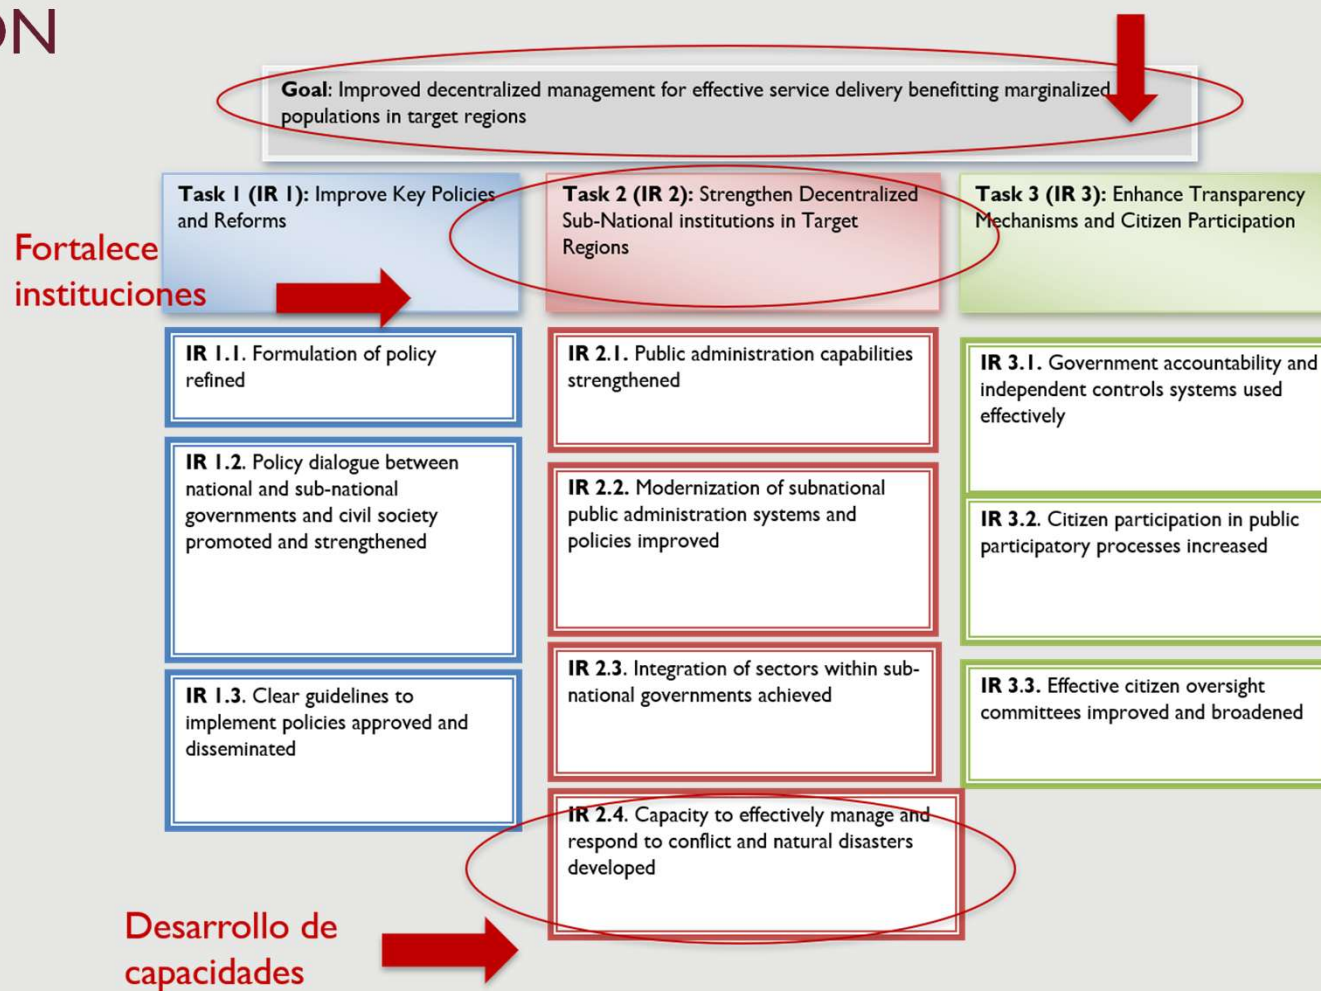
ON

Goal: Improved decentralized management for effective service delivery benefitting marginalized populations in target regions

Fortalece instituciones

Task 1 (IR 1): Improve Key Policies and Reforms

IR 1.1. Formulation of policy refined

IR 1.2. Policy dialogue between national and sub-national governments and civil society promoted and strengthened

IR 1.3. Clear guidelines to implement policies approved and disseminated

Task 2 (IR 2): Strengthen Decentralized Sub-National institutions in Target Regions

IR 2.1. Public administration capabilities strengthened

IR 2.2. Modernization of subnational public administration systems and policies improved

IR 2.3. Integration of sectors within sub-national governments achieved

IR 2.4. Capacity to effectively manage and respond to conflict and natural disasters developed

Task 3 (IR 3): Enhance Transparency Mechanisms and Citizen Participation

IR 3.1. Government accountability and independent controls systems used effectively

IR 3.2. Citizen participation in public participatory processes increased

IR 3.3. Effective citizen oversight committees improved and broadened

Desarrollo de capacidades